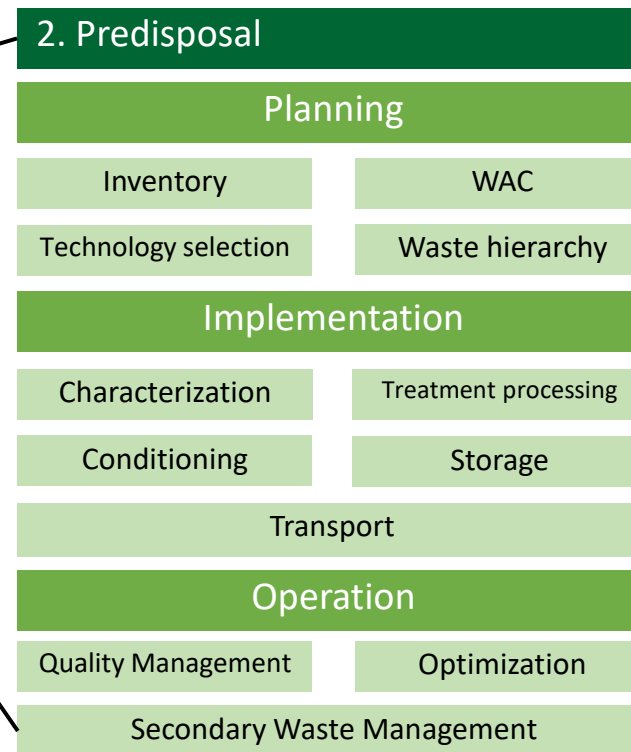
2. Predisposal

Planning

Inventory

WAC

Technology selection

Waste hierarchy

Implementation

Characterization

Treatment processing

Conditioning

Storage

Transport

Operation

Quality Management

Optimization

Secondary Waste Management